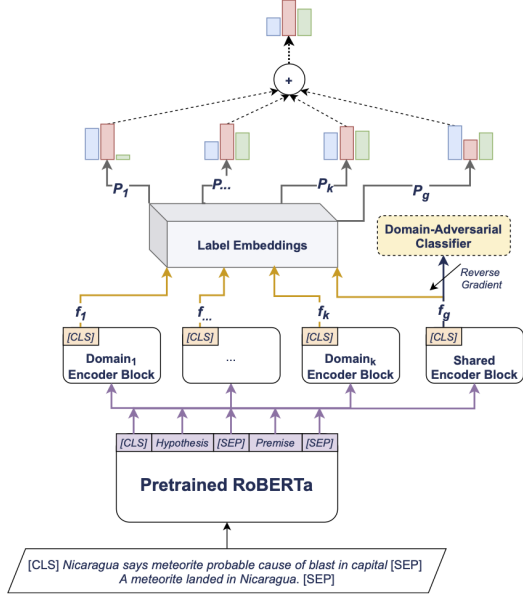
+

$P_1$ $P_{...}$ $P_k$ $P_g$

Label Embeddings

Domain-Adversarial Classifier

Reverse Gradient

$f_1$ $f_{...}$ $f_k$ $f_g$

[CLS] [CLS] [CLS] [CLS]

Domain$_1$ Encoder Block

...

Domain$_k$ Encoder Block

Shared Encoder Block

[CLS] Hypothesis [SEP] Premise [SEP]

Pretrained RoBERTa

[CLS] Nicaragua says meteorite probable cause of blast in capital [SEP] A meteorite landed in Nicaragua. [SEP]